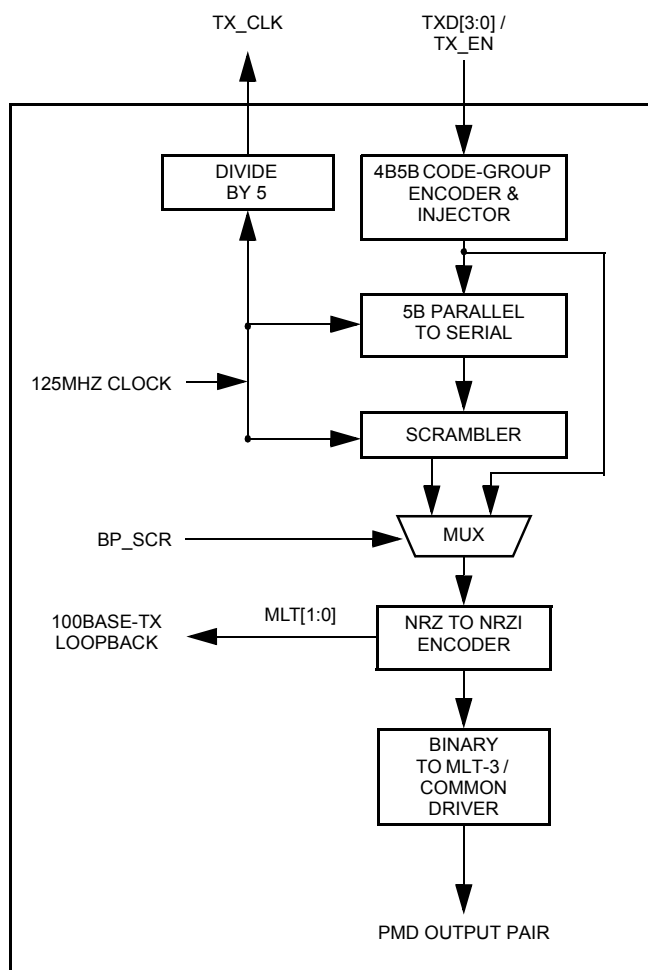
TX_CLK

TXD[3:0] / TX_EN

DIVIDE BY 5

4B5B CODE-GROUP ENCODER & INJECTOR

5B PARALLEL TO SERIAL

125MHZ CLOCK

SCRAMBLER

BP_SCR

MUX

100BASE-TX LOOPBACK

MLT[1:0]

NRZ TO NRZI ENCODER

BINARY TO MLT-3 / COMMON DRIVER

PMD OUTPUT PAIR